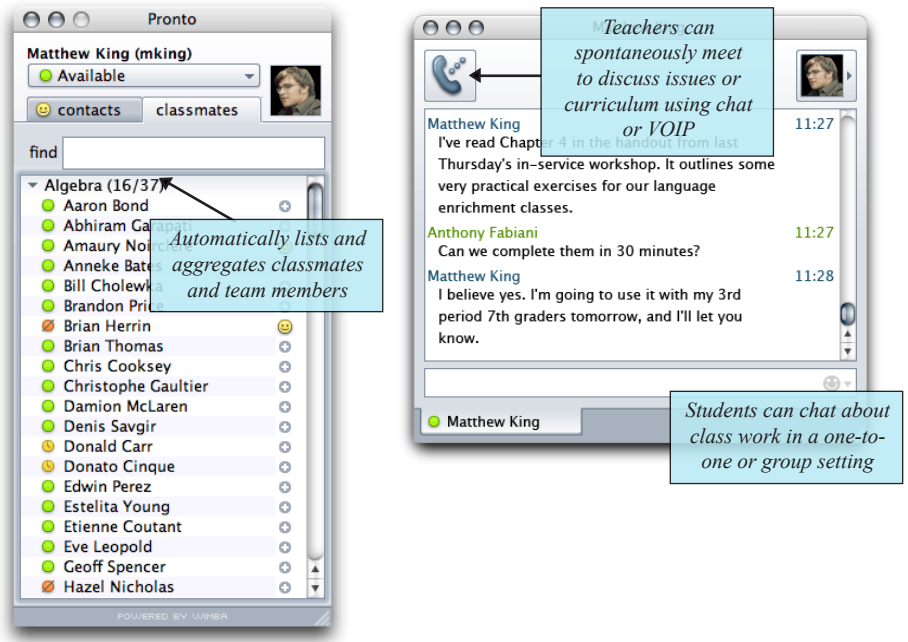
Pronto

Matthew King (mking)

Available

contacts

classmates

find

Algebra (16/37)

Aaron Bond

Abhiram Garapati

Amaury Noir

Anneke Bates

Bill Cholewka

Brandon Price

Brian Herrin

Brian Thomas

Chris Cooksey

Christophe Gaultier

Damion McLaren

Denis Savgir

Donald Carr

Donato Cinque

Edwin Perez

Estelita Young

Etienne Coutant

Eve Leopold

Geoff Spencer

Hazel Nicholas

POWERED BY WIMBA

Automatically lists and aggregates classmates and team members

Teachers can spontaneously meet to discuss issues or curriculum using chat or VOIP

Matthew King 11:27
I've read Chapter 4 in the handout from last Thursday's in-service workshop. It outlines some very practical exercises for our language enrichment classes.

Anthony Fabiani 11:27
Can we complete them in 30 minutes?

Matthew King 11:28
I believe yes. I'm going to use it with my 3rd period 7th graders tomorrow, and I'll let you know.

Matthew King

Students can chat about class work in a one-to-one or group setting